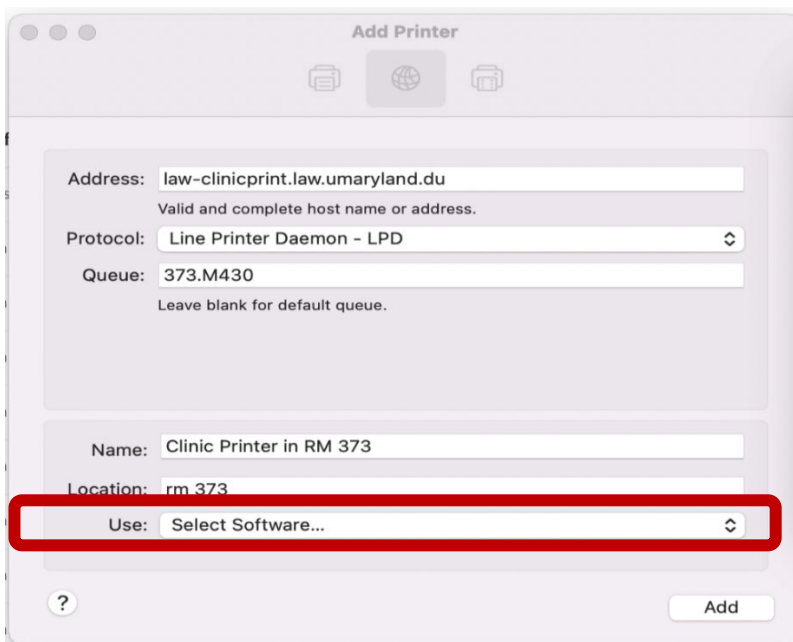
Add Printer

Address: law-clinicprint.law.umaryland.du

Valid and complete host name or address.

Protocol: Line Printer Daemon - LPD

Queue: 373.M430

Leave blank for default queue.

Name: Clinic Printer in RM 373

Location: rm 373

Use: Select Software...

?

Add